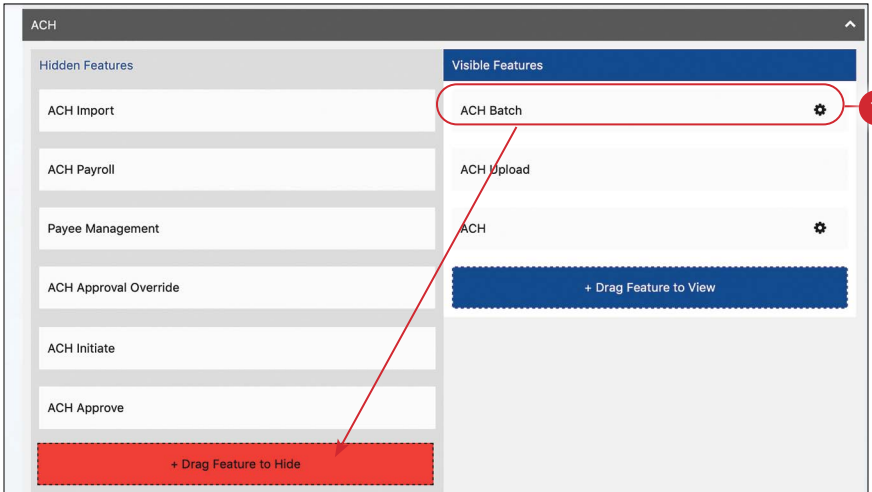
ACH

Hidden Features

ACH Import

ACH Payroll

Payee Management

ACH Approval Override

ACH Initiate

ACH Approve

+ Drag Feature to Hide

Visible Features

ACH Batch

ACH Upload

ACH

+ Drag Feature to View